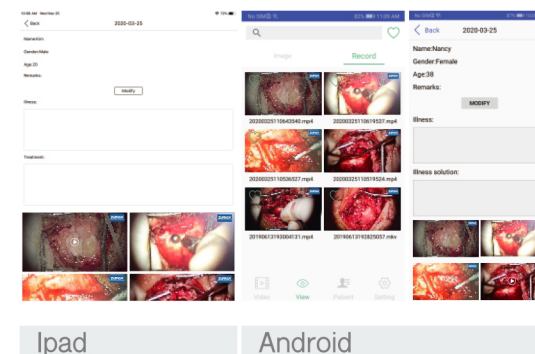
11:08 AM Wed Mar 25
< Back
2020-03-25
Name:tom
Gender:Male
Age:20
Remarks:
Modify
Illness:
Treatment:

No SIM
83% 11:09 AM
Image
Record
20200325110642540.mp4
20200325110619537.mp4
20200325110536527.mp4
20200325110519524.mp4
20190613193004131.mp4
20190613192825057.mkv
Video
View
Patient
Setting

No SIM
< Back
2020-03-25
Name:Nancy
Gender:Female
Age:38
Remarks:
MODIFY
Illness:
Illness solution:

Ipad
Android